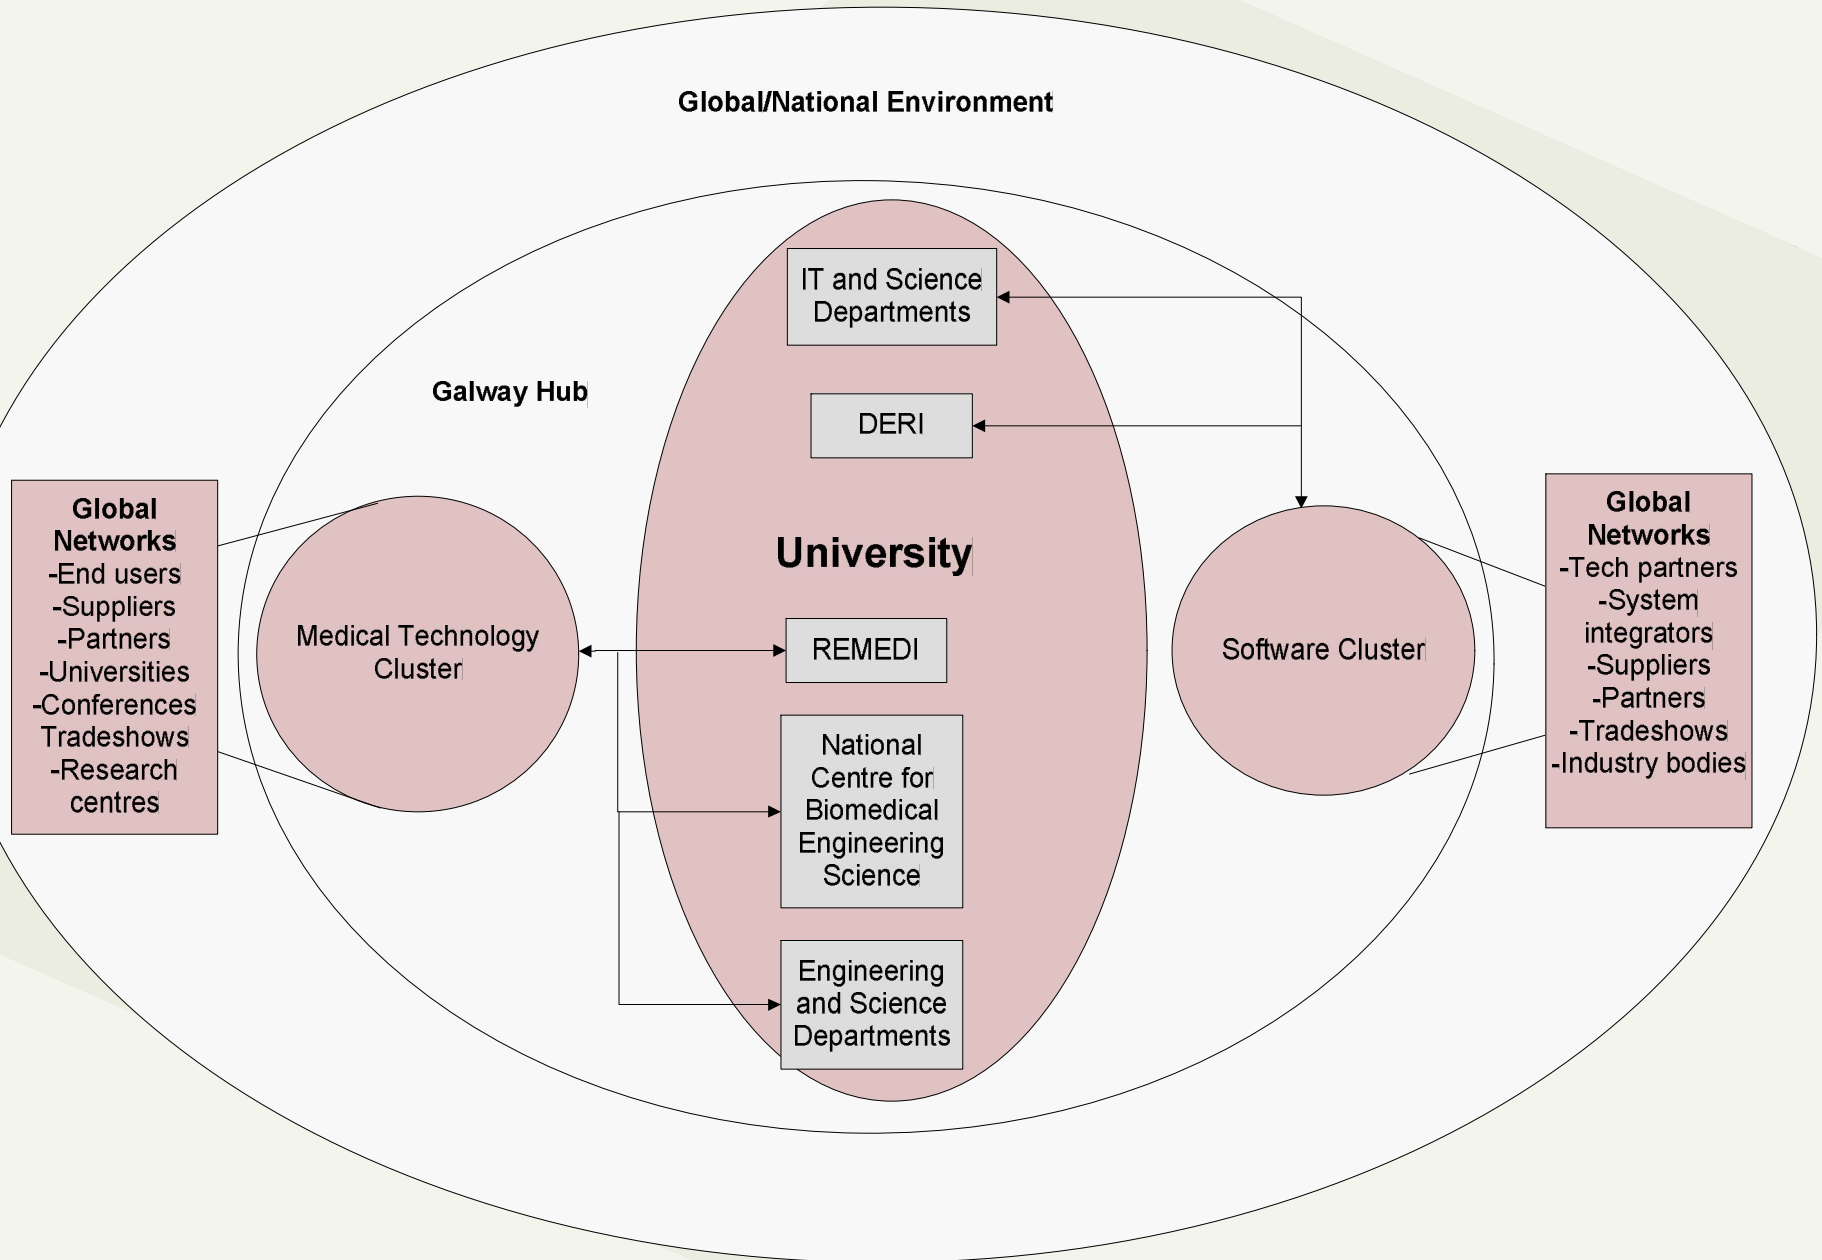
Global/National Environment

Galway Hub

Global Networks
-End users
-Suppliers
-Partners
-Universities
-Conferences
Tradeshows
-Research centres

Medical Technology Cluster

University

IT and Science Departments

DERI

REMEDI

National Centre for Biomedical Engineering Science

Engineering and Science Departments

Software Cluster

Global Networks
-Tech partners
-System integrators
-Suppliers
-Partners
-Tradeshows
-Industry bodies